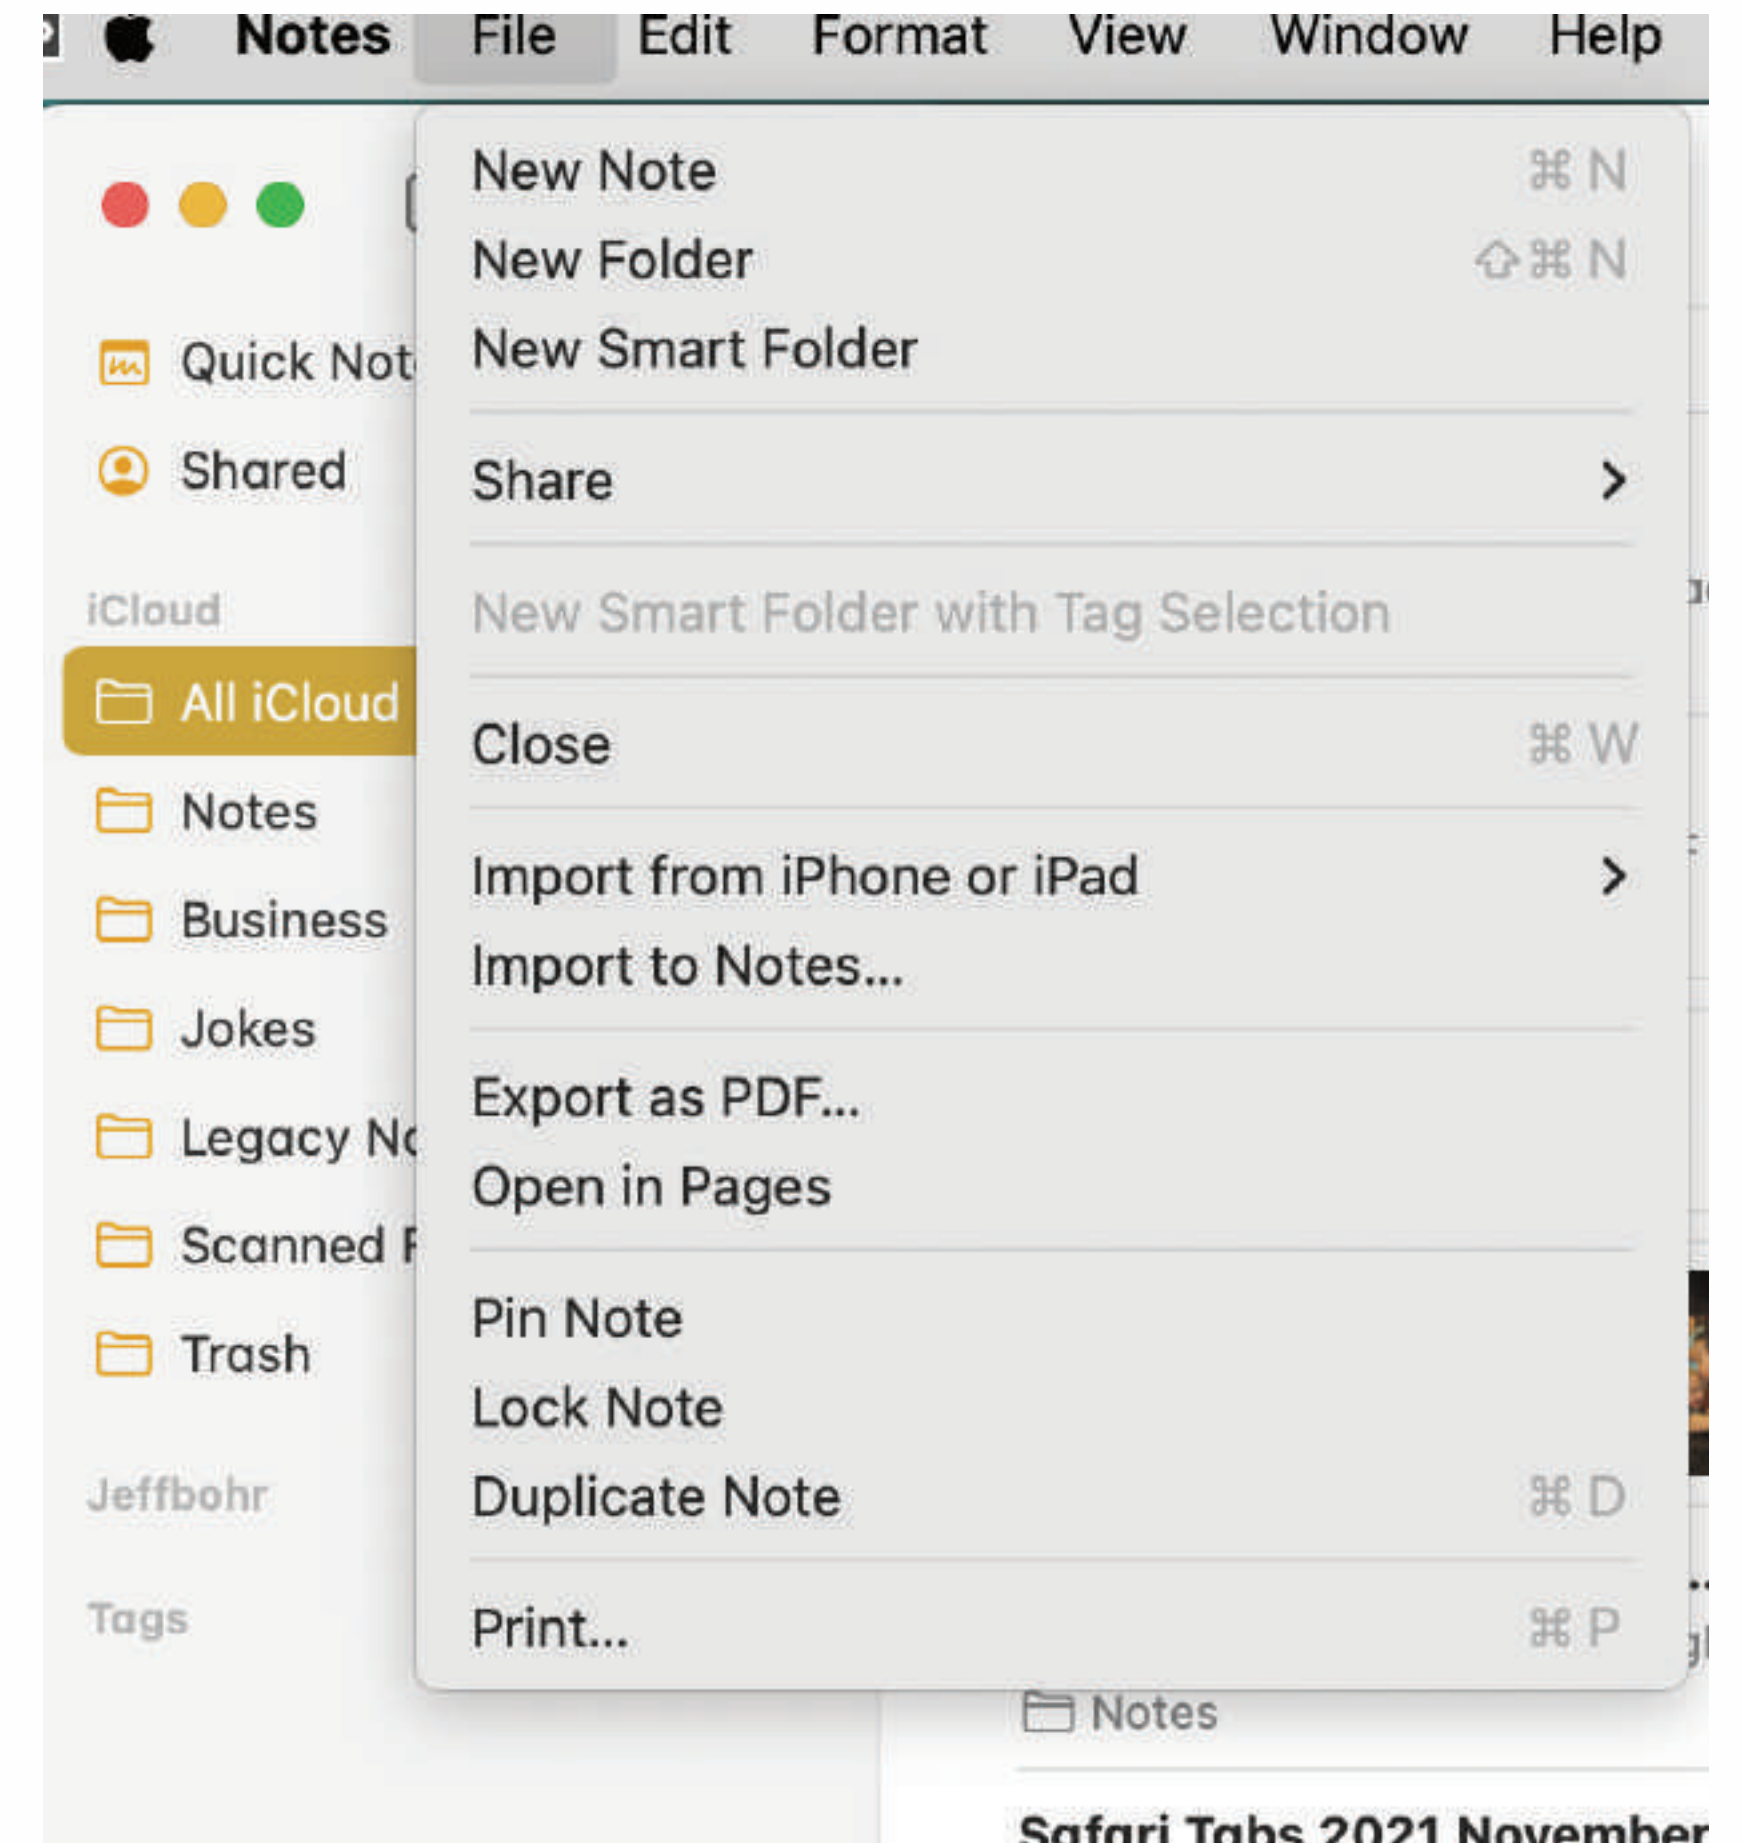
Notes File Edit Format View Window Help

Quick Not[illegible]
Shared

iCloud
All iCloud
Notes
Business
Jokes
Legacy N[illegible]
Scanned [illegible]
Trash

Jeffbohr

Tags

New Note ⌘ N
New Folder ⇧⌘ N
New Smart Folder

Share >

New Smart Folder with Tag Selection

Close ⌘ W

Import from iPhone or iPad >
Import to Notes...

Export as PDF...
Open in Pages

Pin Note
Lock Note
Duplicate Note ⌘ D

Print... ⌘ P

Notes

Safari Tabs 2021 November